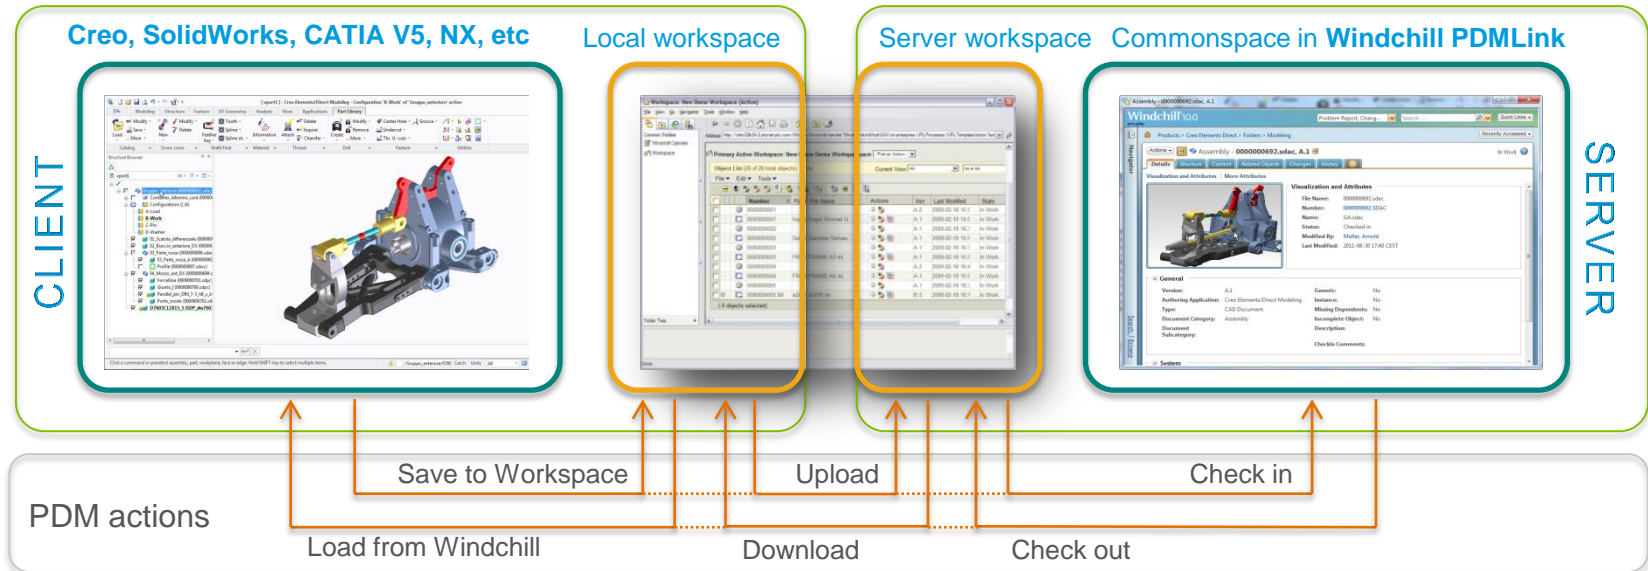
Creo, SolidWorks, CATIA V5, NX, etc

Local workspace

Server workspace

Commonspace in Windchill PDMLink

CLIENT

SERVER

Save to Workspace

Upload

Check in

PDM actions

Load from Windchill

Download

Check out